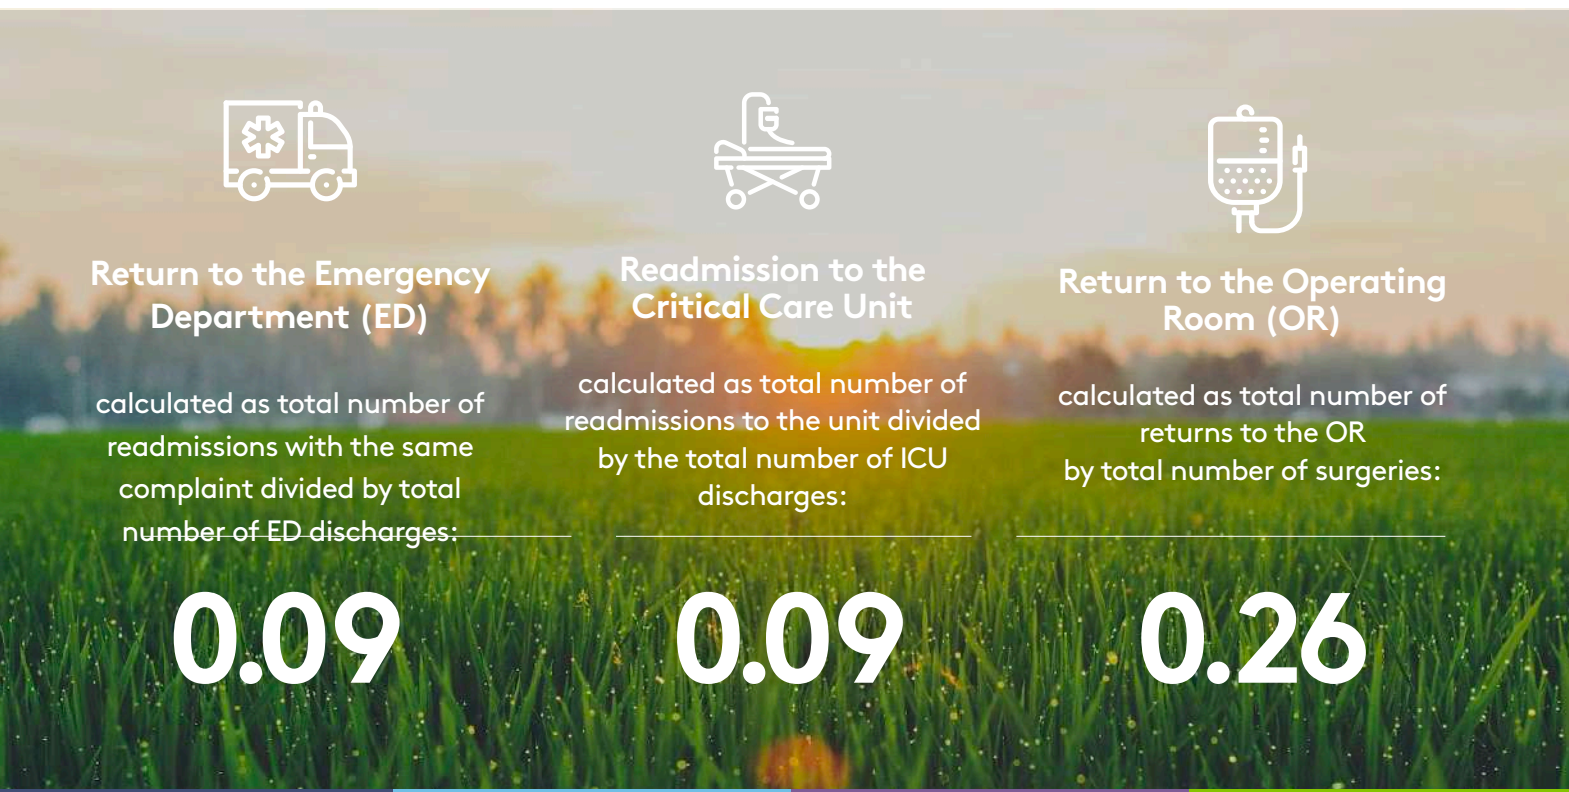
Return to the Emergency Department (ED)

calculated as total number of readmissions with the same complaint divided by total number of ED discharges:

0.09

Readmission to the Critical Care Unit

calculated as total number of readmissions to the unit divided by the total number of ICU discharges:

0.09

Return to the Operating Room (OR)

calculated as total number of returns to the OR by total number of surgeries:

0.26